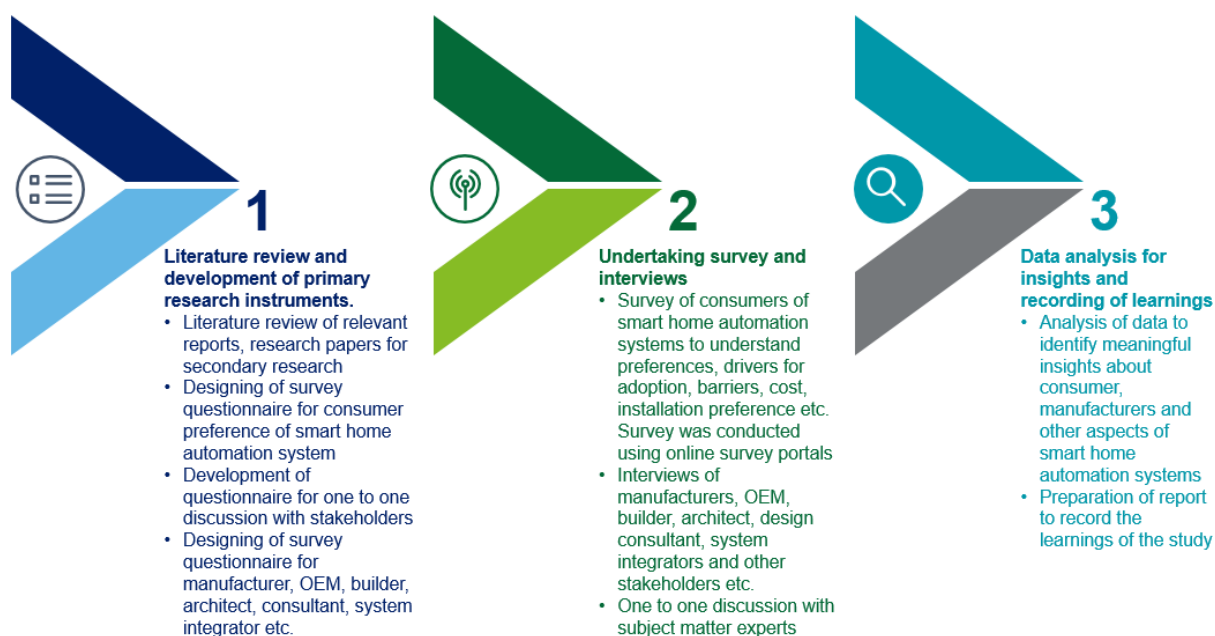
1

Literature review and development of primary research instruments.

- Literature review of relevant reports, research papers for secondary research
- Designing of survey questionnaire for consumer preference of smart home automation system
- Development of questionnaire for one to one discussion with stakeholders
- Designing of survey questionnaire for manufacturer, OEM, builder, architect, consultant, system integrator etc.

2

Undertaking survey and interviews

- Survey of consumers of smart home automation systems to understand preferences, drivers for adoption, barriers, cost, installation preference etc. Survey was conducted using online survey portals
- Interviews of manufacturers, OEM, builder, architect, design consultant, system integrators and other stakeholders etc.
- One to one discussion with subject matter experts

3

Data analysis for insights and recording of learnings

- Analysis of data to identify meaningful insights about consumer, manufacturers and other aspects of smart home automation systems
- Preparation of report to record the learnings of the study